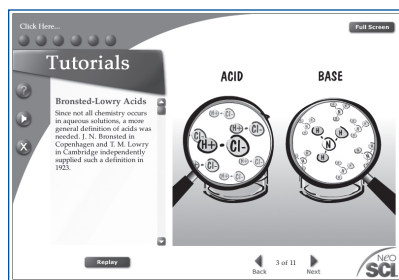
Click Here...

Full Screen

Tutorials

Bronsted-Lowry Acids

Since not all chemistry occurs in aqueous solutions, a more general definition of acids was needed. J. N. Bronsted in Copenhagen and T. M. Lowry in Cambridge independently supplied such a definition in 1923.

ACID

BASE

H+

Cl-

Cl-

H+

Cl-

H+

Cl-

H

N

H

H

Replay

Back

3 of 11

Next

NEO SCI